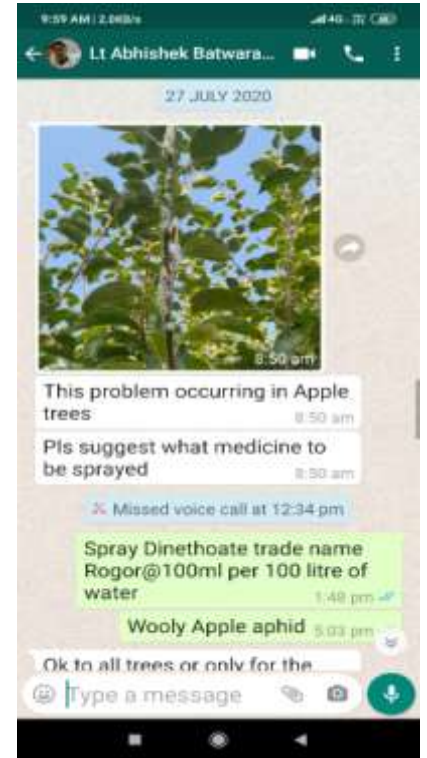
9:59 AM | 2.0KB/s

Lt Abhishek Batwara...

27 JULY 2020

8:50 am

This problem occurring in Apple trees 8:50 am

Pls suggest what medicine to be sprayed 8:50 am

Missed voice call at 12:34 pm

Spray Dinethoate trade name Rogor@100ml per 100 litre of water 1:48 pm

Wooly Apple aphid 5:03 pm

Ok to all trees or only for the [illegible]

Type a message